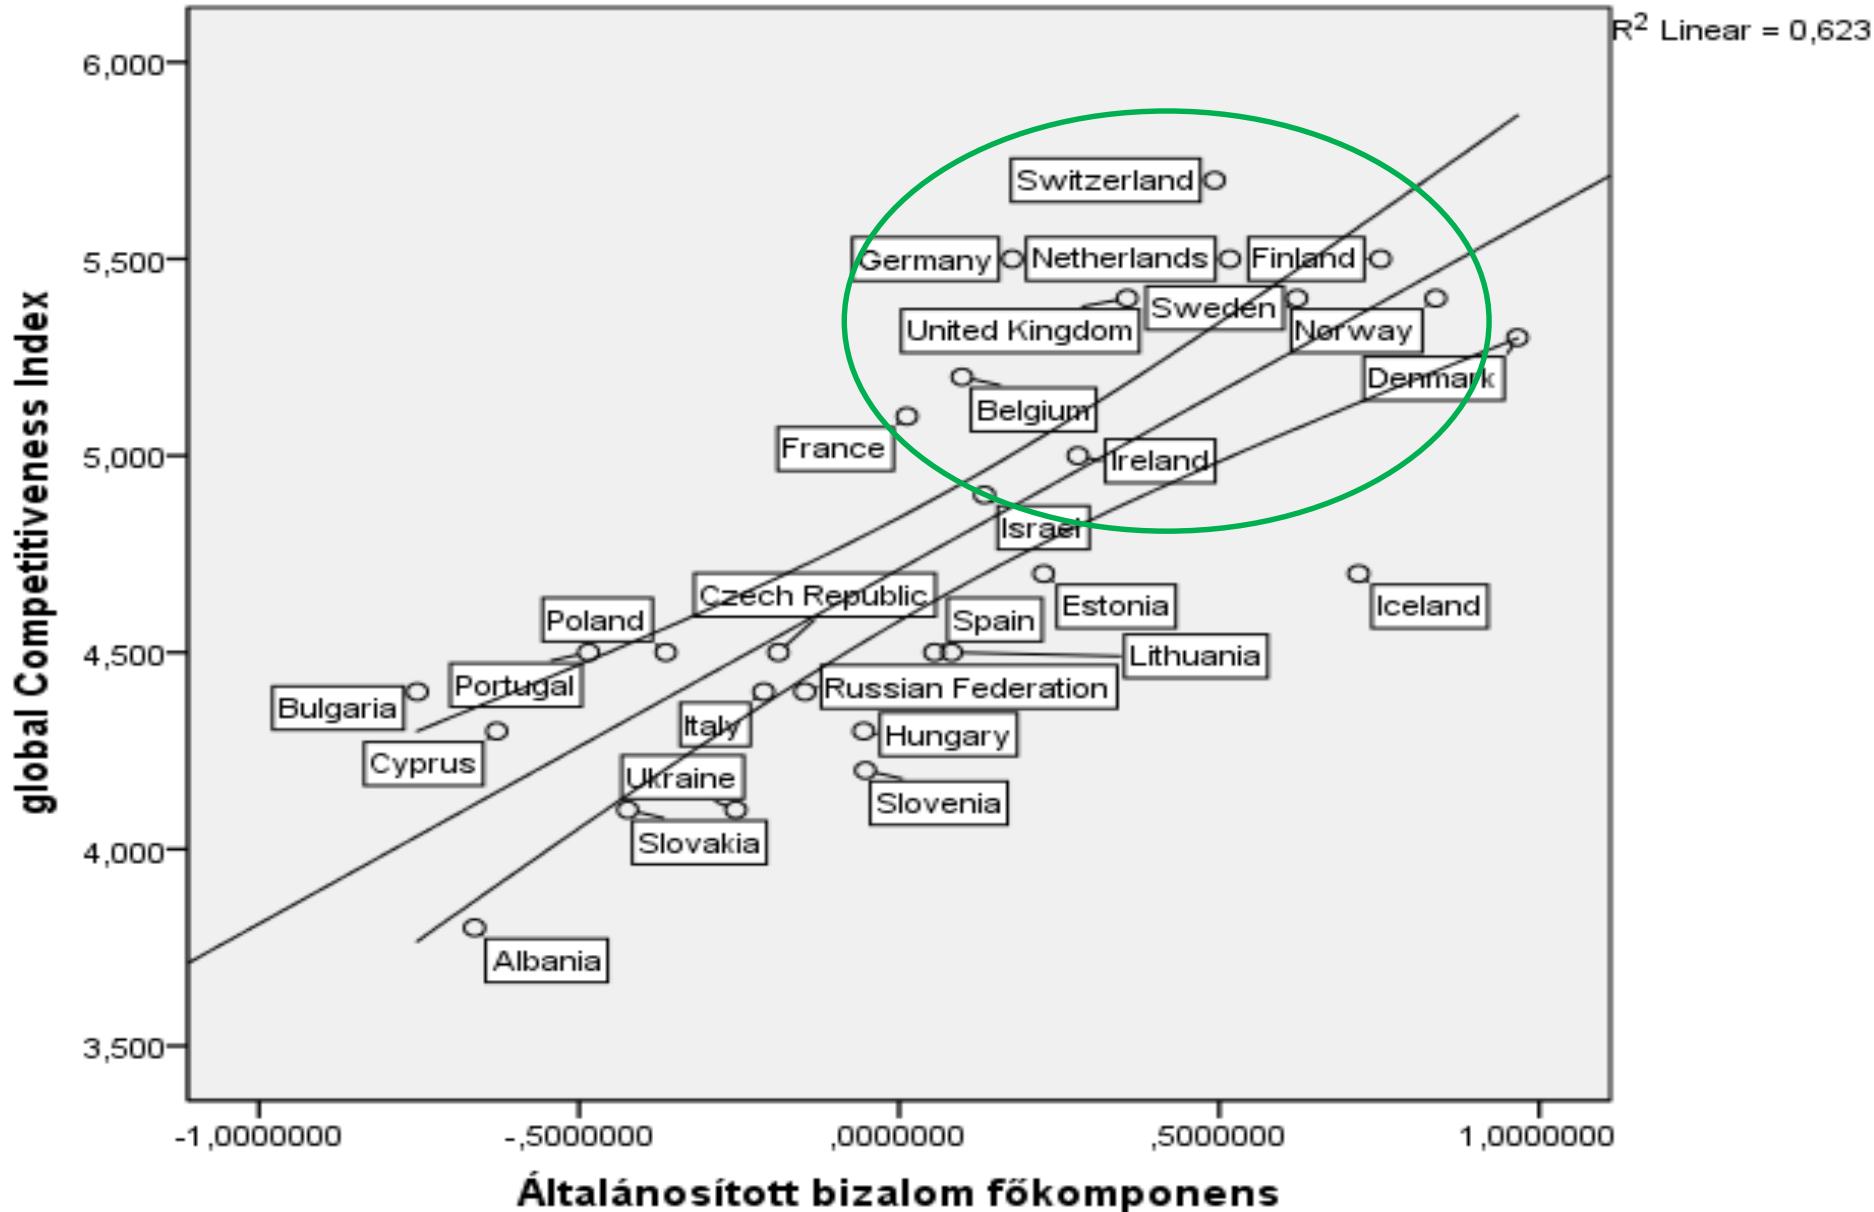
$R^2$ Linear = 0,623

global Competitiveness Index

6,000
5,500
5,000
4,500
4,000
3,500

Switzerland
Germany
Netherlands
Finland
Sweden
United Kingdom
Norway
Denmark
Belgium
France
Ireland
Israel
Czech Republic
Poland
Estonia
Iceland
Spain
Lithuania
Portugal
Bulgaria
Russian Federation
Italy
Hungary
Cyprus
Ukraine
Slovenia
Slovakia
Albania

-1,0000000
-,5000000
,0000000
,5000000
1,0000000

Általánosított bizalom főkomponens